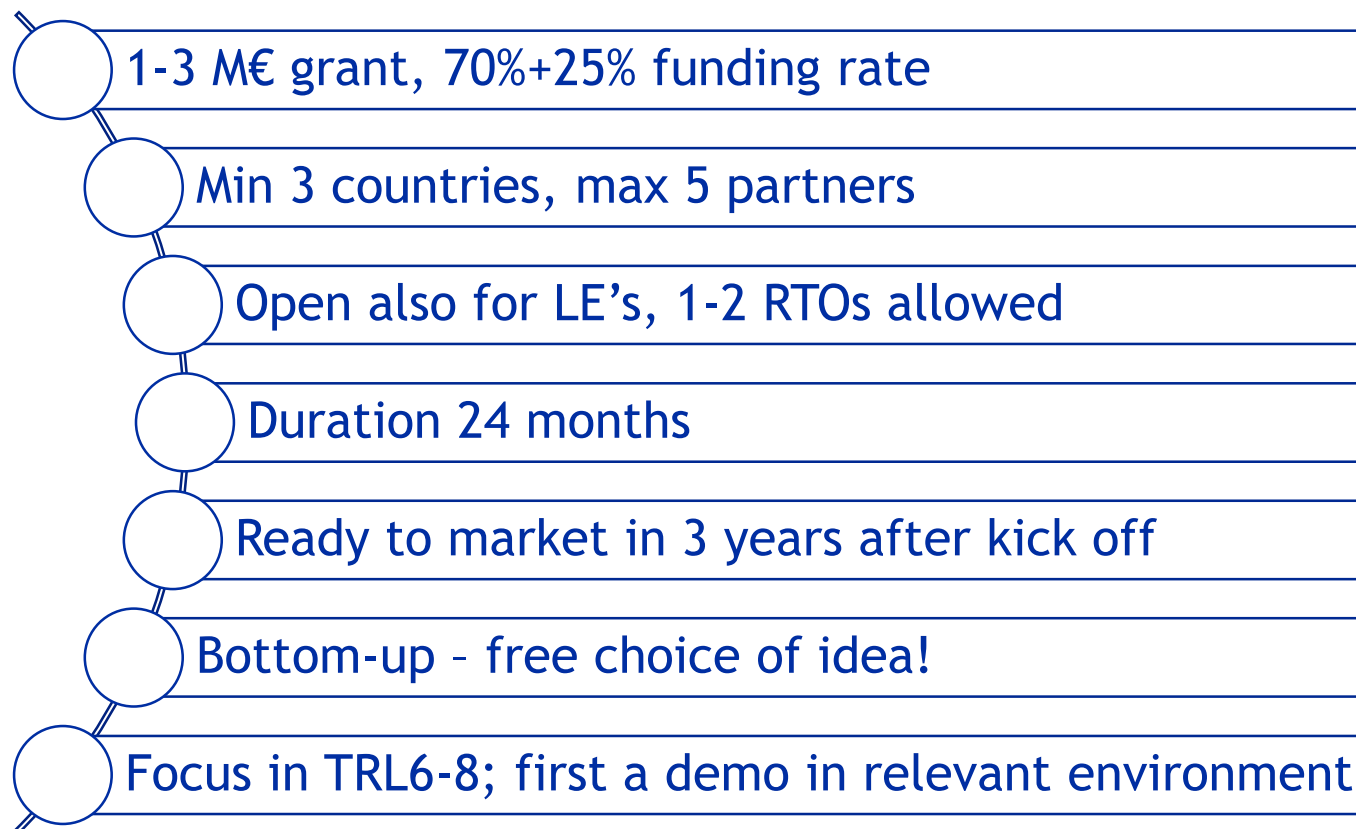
1-3 M€ grant, 70%+25% funding rate

Min 3 countries, max 5 partners

Open also for LE’s, 1-2 RTOs allowed

Duration 24 months

Ready to market in 3 years after kick off

Bottom-up – free choice of idea!

Focus in TRL6-8; first a demo in relevant environment